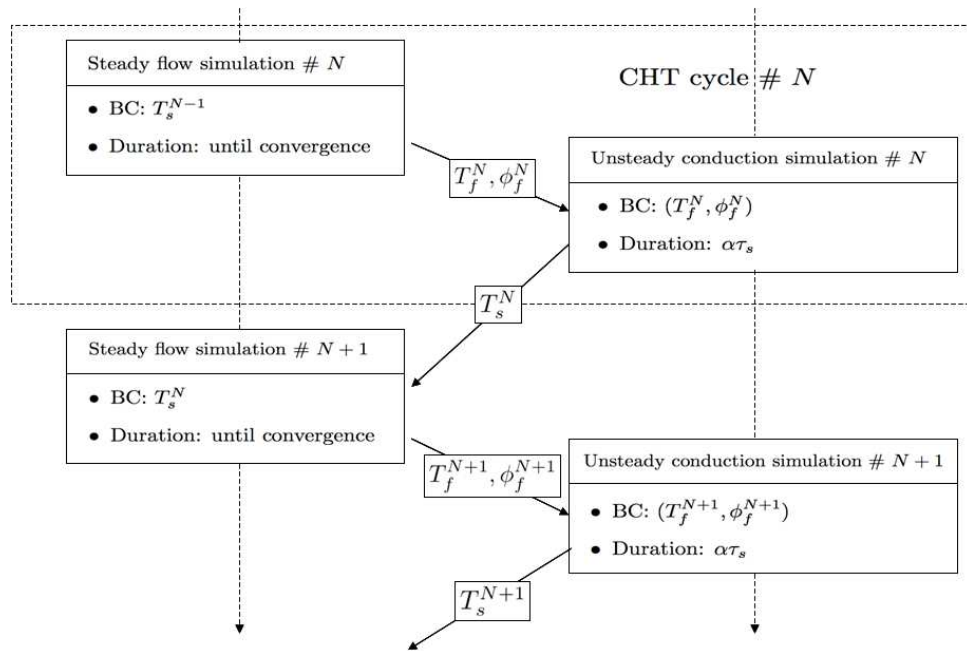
Steady flow simulation # $N$

• BC: $T_s^{N-1}$

• Duration: until convergence

CHT cycle # $N$

$T_f^N, \phi_f^N$

Unsteady conduction simulation # $N$

• BC: $(T_f^N, \phi_f^N)$

• Duration: $\alpha\tau_s$

$T_s^N$

Steady flow simulation # $N+1$

• BC: $T_s^N$

• Duration: until convergence

$T_f^{N+1}, \phi_f^{N+1}$

Unsteady conduction simulation # $N+1$

• BC: $(T_f^{N+1}, \phi_f^{N+1})$

• Duration: $\alpha\tau_s$

$T_s^{N+1}$